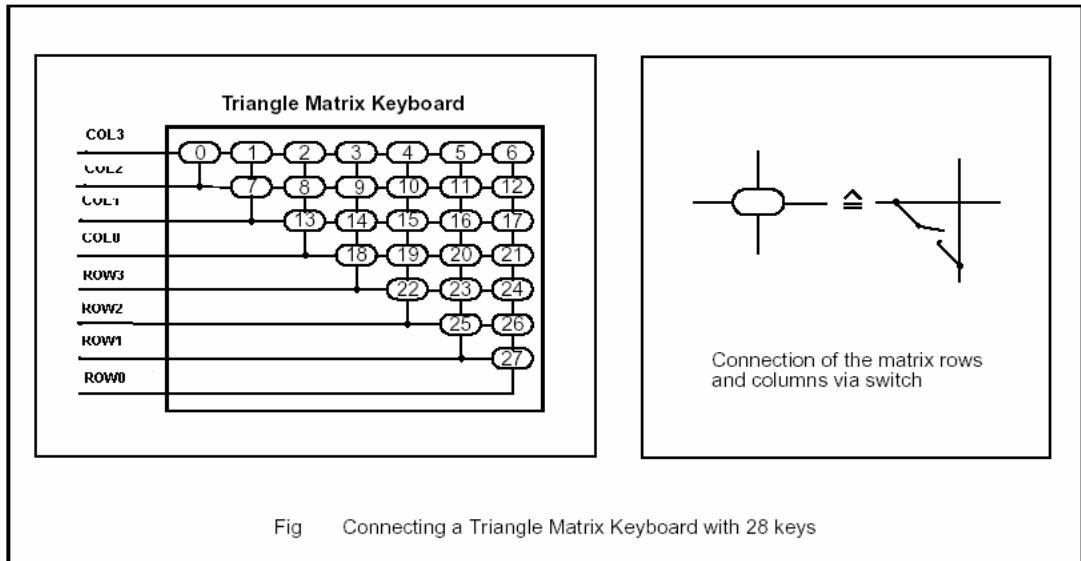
Triangle Matrix Keyboard

COL3
COL2
COL1
COL0
ROW3
ROW2
ROW1
ROW0

0 1 2 3 4 5 6
7 8 9 10 11 12
13 14 15 16 17
18 19 20 21
22 23 24
25 26
27

≙

Connection of the matrix rows and columns via switch

Fig Connecting a Triangle Matrix Keyboard with 28 keys